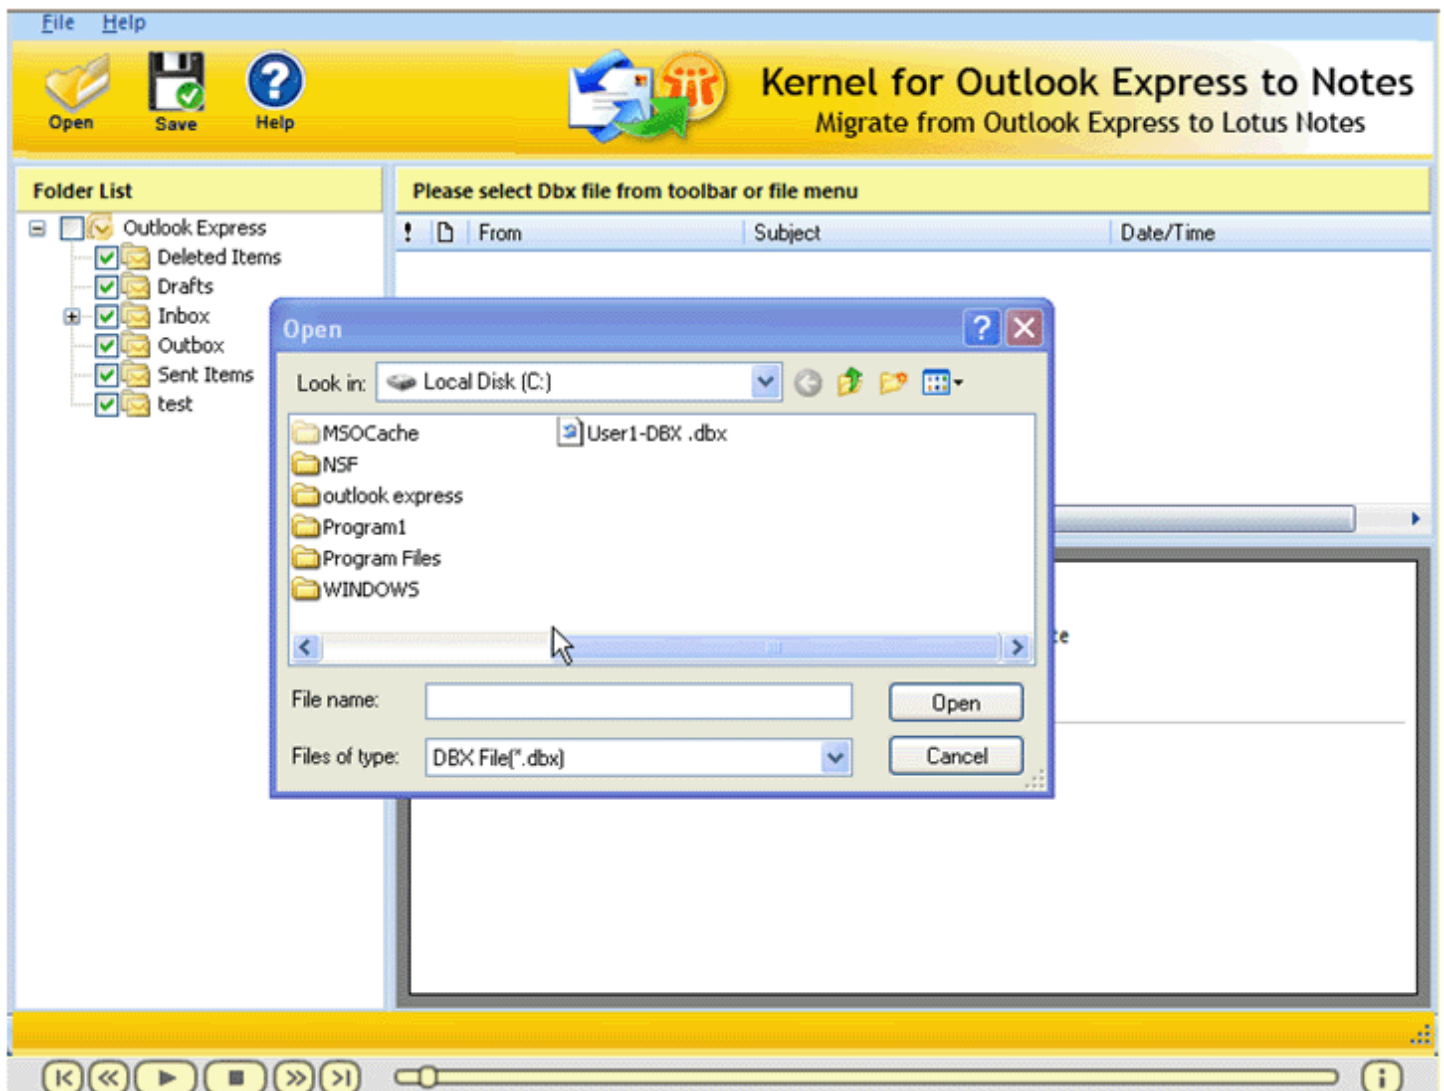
File Help

Open Save Help

Kernel for Outlook Express to Notes
Migrate from Outlook Express to Lotus Notes

Folder List

Outlook Express
Deleted Items
Drafts
Inbox
Outbox
Sent Items
test

Please select Dbx file from toolbar or file menu

! From Subject Date/Time

Open

Look in: Local Disk (C:)

MSOCache
NSF
outlook express
Program1
Program Files
WINDOWS
User1-DBX .dbx

File name:
Files of type: DBX File(*.dbx)

Open
Cancel

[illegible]e